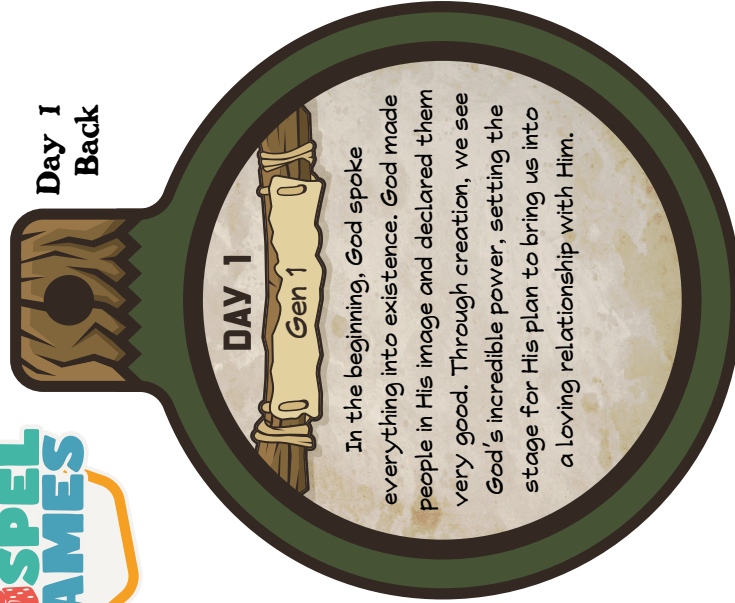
Day 1
Back

DAY 1

Gen 1

In the beginning, God spoke everything into existence. God made people in His image and declared them very good. Through creation, we see God's incredible power, setting the stage for His plan to bring us into a loving relationship with Him.

SPEL
AMES